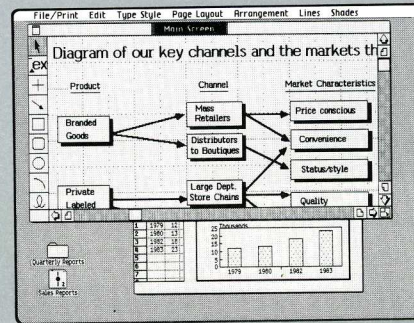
File/Print Edit Type Style Page Layout Arrangement Lines Shades

Main Screen

Diagram of our key channels and the markets th

ex

Product

Channel

Market Characteristics

Branded Goods

Mass Retailers

Price conscious

Distributors to Boutiques

Convenience

Status/style

Private Labeled

Large Dept. Store Chains

Quality

| 1 | 1979 | 12 |
|---|---|---|
| 2 | 1980 | 13 |
| 3 | 1982 | 15 |
| 4 | 1983 | 19 |
| 5 | | |
| 6 | | |
| 7 | | |

Thousands

25
20
15
10
5
0

1979 1980 1982 1983

Quarterly Reports

Sales Reports